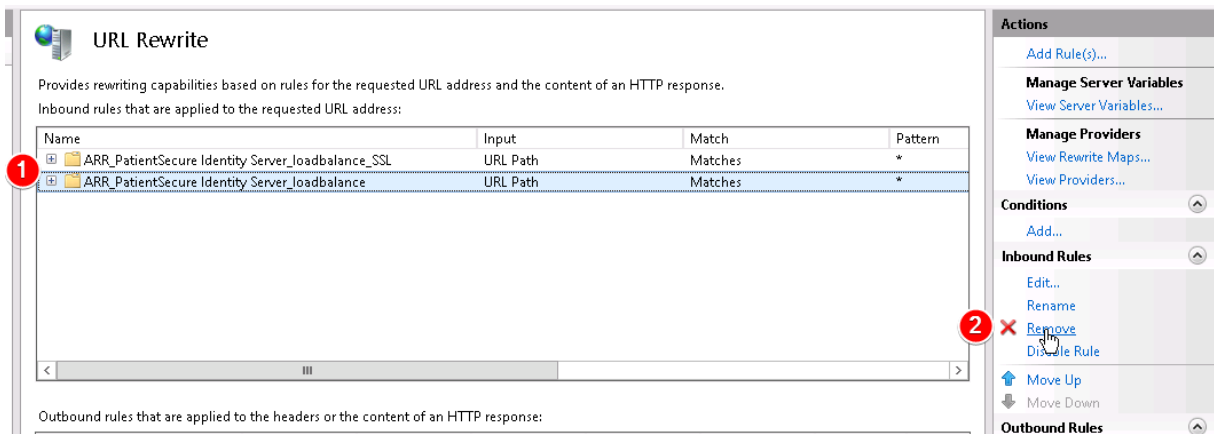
URL Rewrite

Provides rewriting capabilities based on rules for the requested URL address and the content of an HTTP response.

Inbound rules that are applied to the requested URL address:

| Name | Input | Match | Pattern |
|---|---|---|---|
| ARR_PatientSecure Identity Server_loadbalance_SSL | URL Path | Matches | * |
| ARR_PatientSecure Identity Server_loadbalance | URL Path | Matches | * |

1

Outbound rules that are applied to the headers or the content of an HTTP response:

Actions

Add Rule(s)...

Manage Server Variables

View Server Variables...

Manage Providers

View Rewrite Maps...

View Providers...

Conditions

Add...

Inbound Rules

Edit...

Rename

2

Remove

Dis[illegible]le Rule

Move Up

Move Down

Outbound Rules